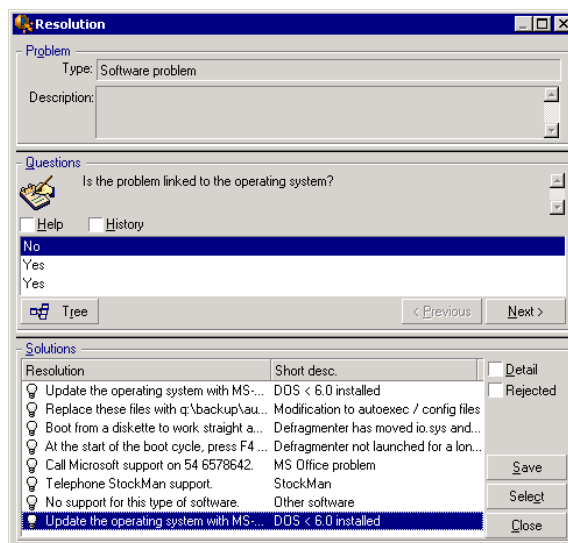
Resolution

Problem
Type: Software problem
Description:

Questions
Is the problem linked to the operating system?

Help History

No
Yes
Yes

Tree < Previous Next >

Solutions

| Resolution | Short desc. |
|---|---|
| Update the operating system with MS-... | DOS < 6.0 installed |
| Replace these files with q:\backup\au... | Modification to autoexec / config files |
| Boot from a diskette to work straight a... | Defragmenter has moved io.sys and... |
| At the start of the boot cycle, press F4 ... | Defragmenter not launched for a lon... |
| Call Microsoft support on 54 6578642. | MS Office problem |
| Telephone StockMan support. | StockMan |
| No support for this type of software. | Other software |
| Update the operating system with MS-... | DOS < 6.0 installed |

Detail
Rejected

Save
Select
Close